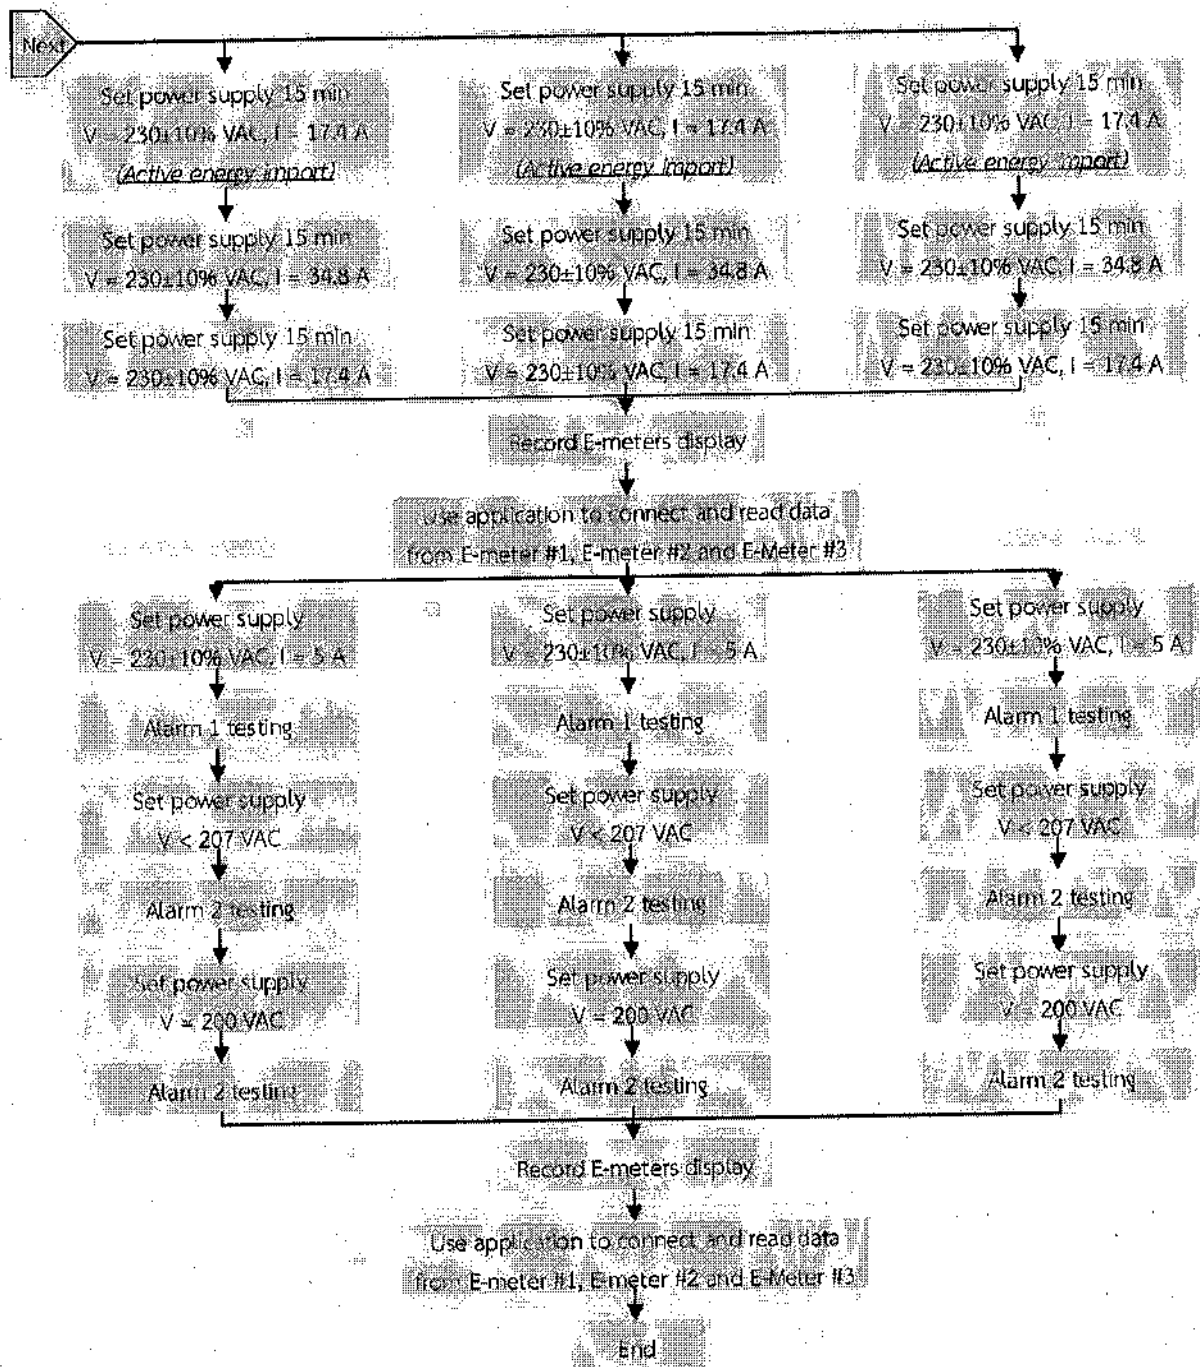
Next

Set power supply 15 min
V = 230±10% VAC, I = 17.4 A
(Active energy import)

Set power supply 15 min
V = 230±10% VAC, I = 34.8 A

Set power supply 15 min
V = 230±10% VAC, I = 17.4 A

Set power supply 15 min
V = 230±10% VAC, I = 17.4 A
(Active energy import)

Set power supply 15 min
V = 230±10% VAC, I = 34.8 A

Set power supply 15 min
V = 230±10% VAC, I = 17.4 A

Set power supply 15 min
V = 230±10% VAC, I = 17.4 A
(Active energy import)

Set power supply 15 min
V = 230±10% VAC, I = 34.8 A

Set power supply 15 min
V = 230±10% VAC, I = 17.4 A

Record E-meters display

Use application to connect and read data from E-meter #1, E-meter #2 and E-Meter #3

Set power supply
V = 230±10% VAC, I = 5 A

Alarm 1 testing

Set power supply
V < 207 VAC

Alarm 2 testing

Set power supply
V = 200 VAC

Alarm 2 testing

Set power supply
V = 230±10% VAC, I = 5 A

Alarm 1 testing

Set power supply
V < 207 VAC

Alarm 2 testing

Set power supply
V = 200 VAC

Alarm 2 testing

Set power supply
V = 230±10% VAC, I = 5 A

Alarm 1 testing

Set power supply
V < 207 VAC

Alarm 2 testing

Set power supply
V = 200 VAC

Alarm 2 testing

Record E-meters display

Use application to connect and read data from E-meter #1, E-meter #2 and E-Meter #3

End